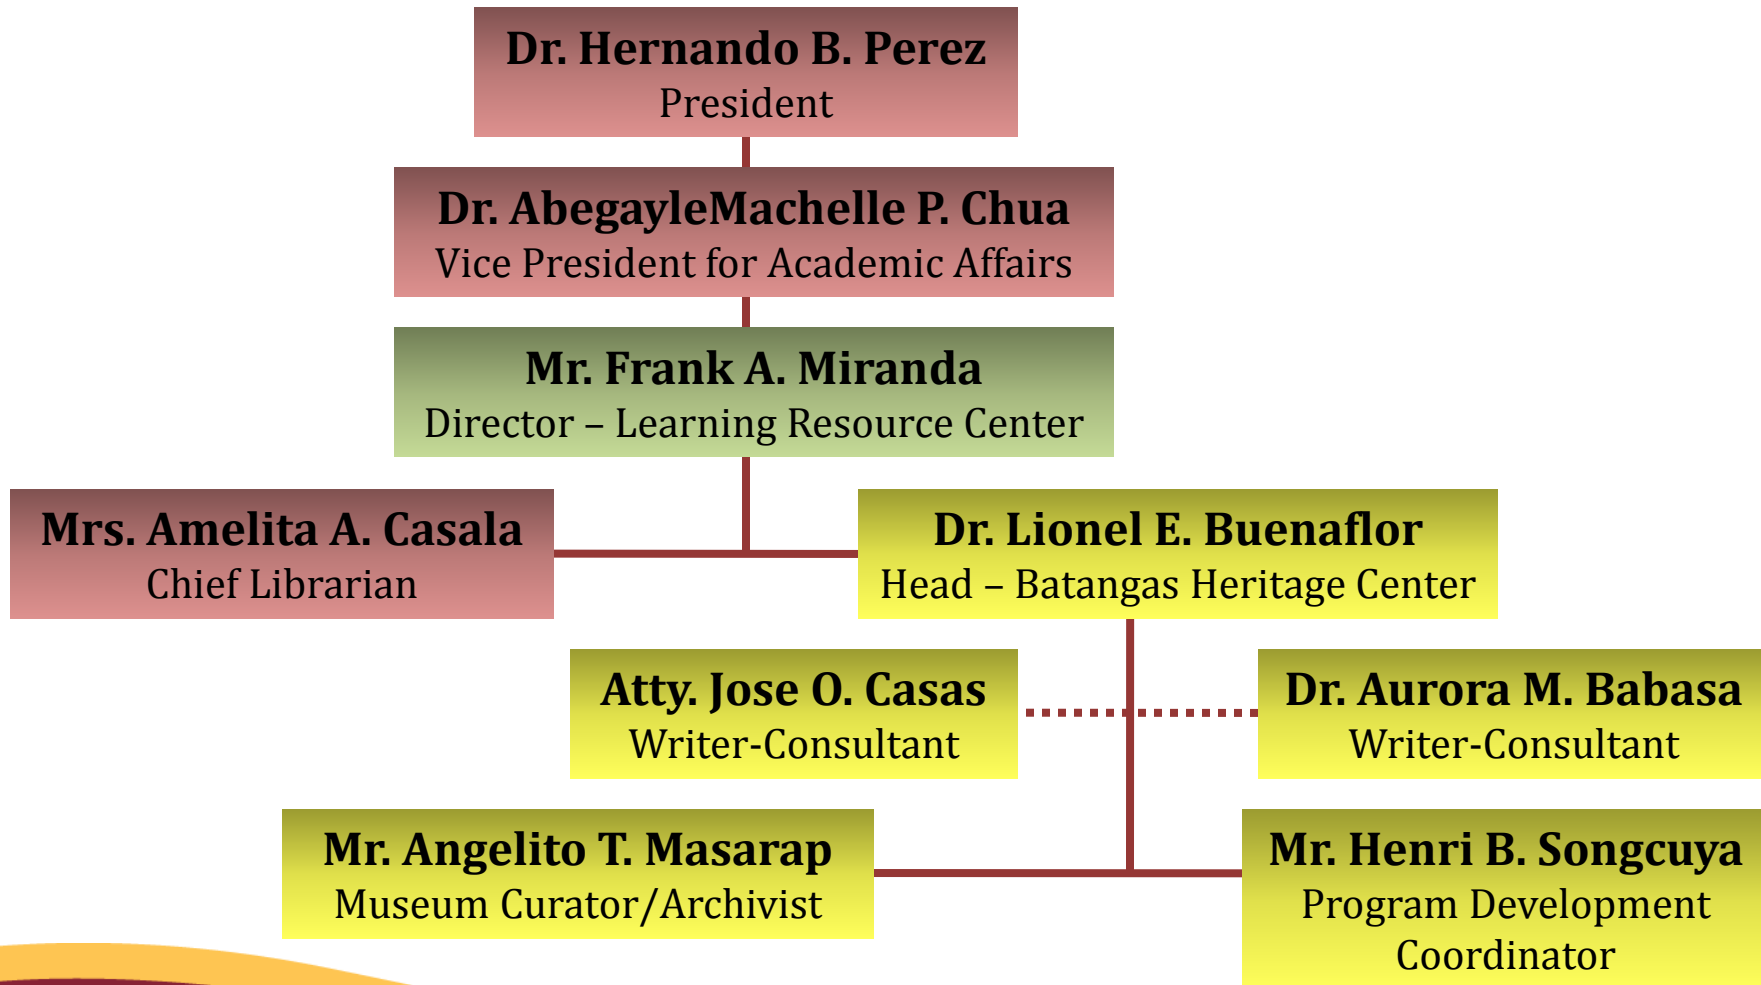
Dr. Hernando B. Perez
President

Dr. AbegayleMachelle P. Chua
Vice President for Academic Affairs

Mr. Frank A. Miranda
Director – Learning Resource Center

Mrs. Amelita A. Casala
Chief Librarian

Dr. Lionel E. Buenaflor
Head – Batangas Heritage Center

Atty. Jose O. Casas
Writer-Consultant

Dr. Aurora M. Babasa
Writer-Consultant

Mr. Angelito T. Masarap
Museum Curator/Archivist

Mr. Henri B. Songcuya
Program Development Coordinator